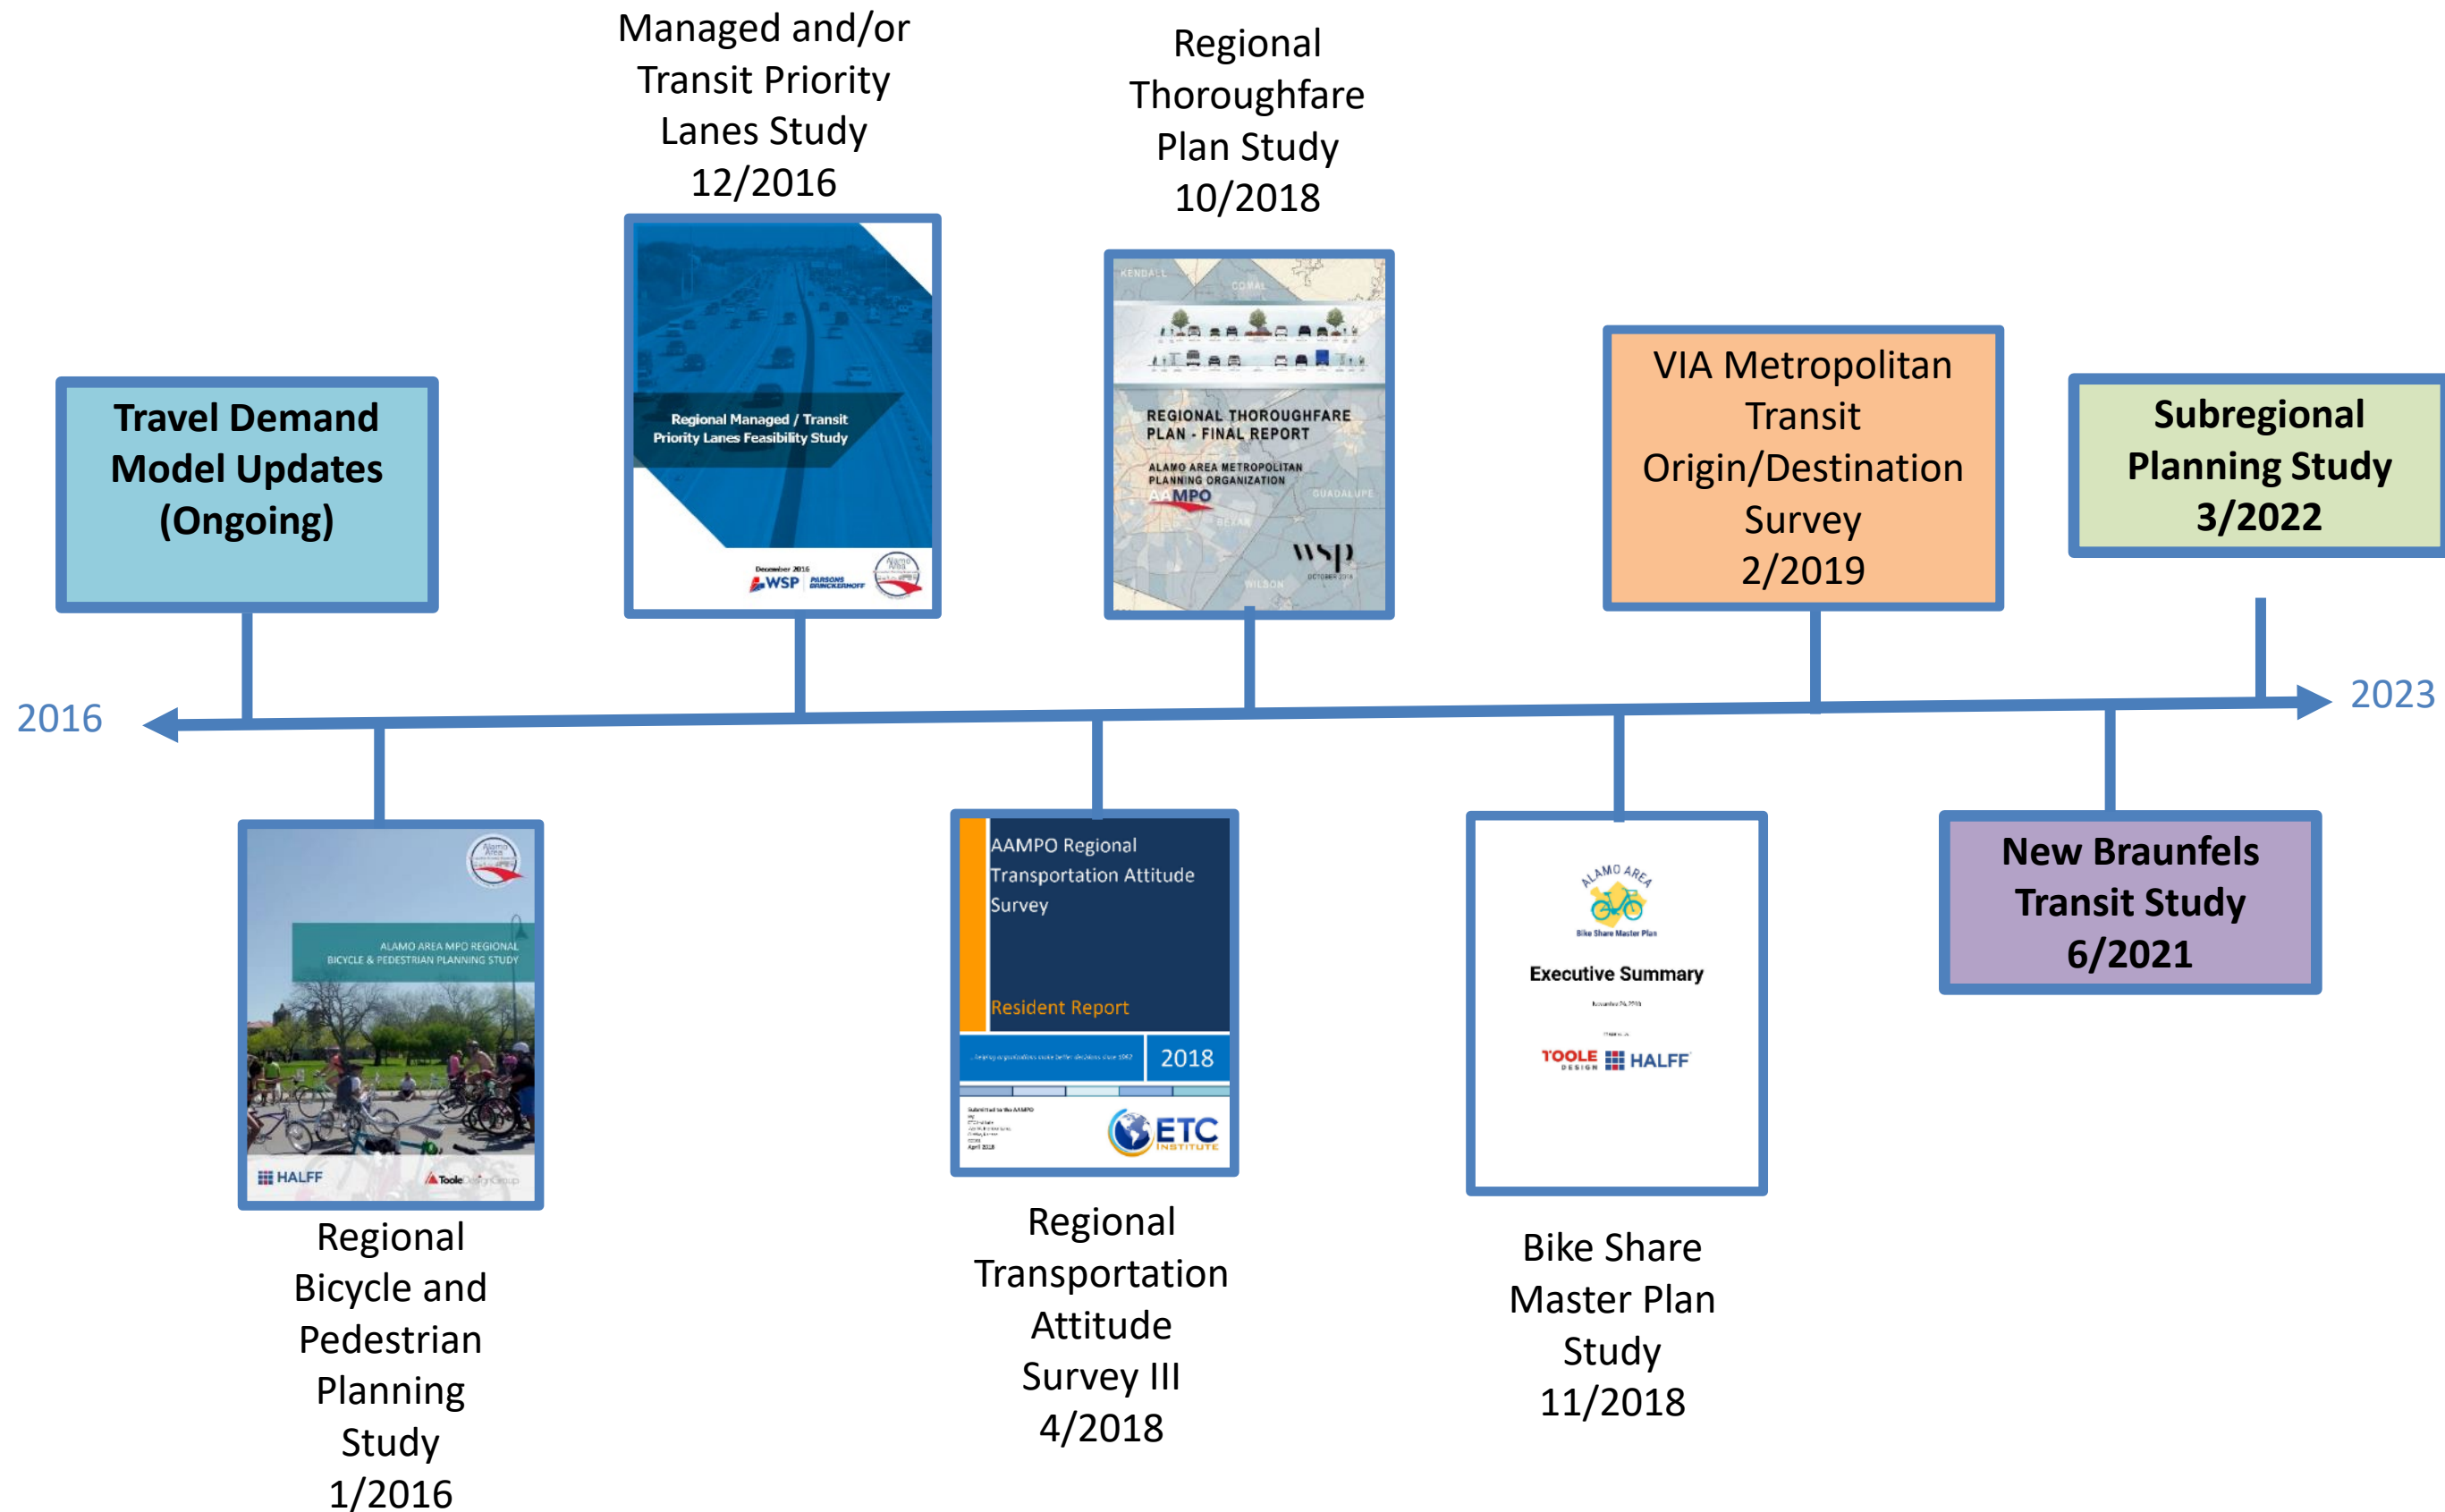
Managed and/or Transit Priority Lanes Study 12/2016

Regional Thoroughfare Plan Study 10/2018

Travel Demand Model Updates (Ongoing)

Regional Managed / Transit Priority Lanes Feasibility Study

December 2016

WSP PARSONS BRINCKERHOFF

KENDALL

COMAL

REGIONAL THOROUGHFARE PLAN - FINAL REPORT

ALAMO AREA METROPOLITAN PLANNING ORGANIZATION

AAMPO

GUADALUPE

BEXAR

WSP

WILSON

VIA Metropolitan Transit Origin/Destination Survey 2/2019

Subregional Planning Study 3/2022

2016

2023

ALAMO AREA MPO REGIONAL BICYCLE & PEDESTRIAN PLANNING STUDY

HALFF

Toole Design Group

AAMPO Regional Transportation Attitude Survey

Resident Report

2018

ETC INSTITUTE

ALAMO AREA

Bike Share Master Plan

Executive Summary

TOOLE DESIGN

HALFF

New Braunfels Transit Study 6/2021

Regional Bicycle and Pedestrian Planning Study 1/2016

Regional Transportation Attitude Survey III 4/2018

Bike Share Master Plan Study 11/2018